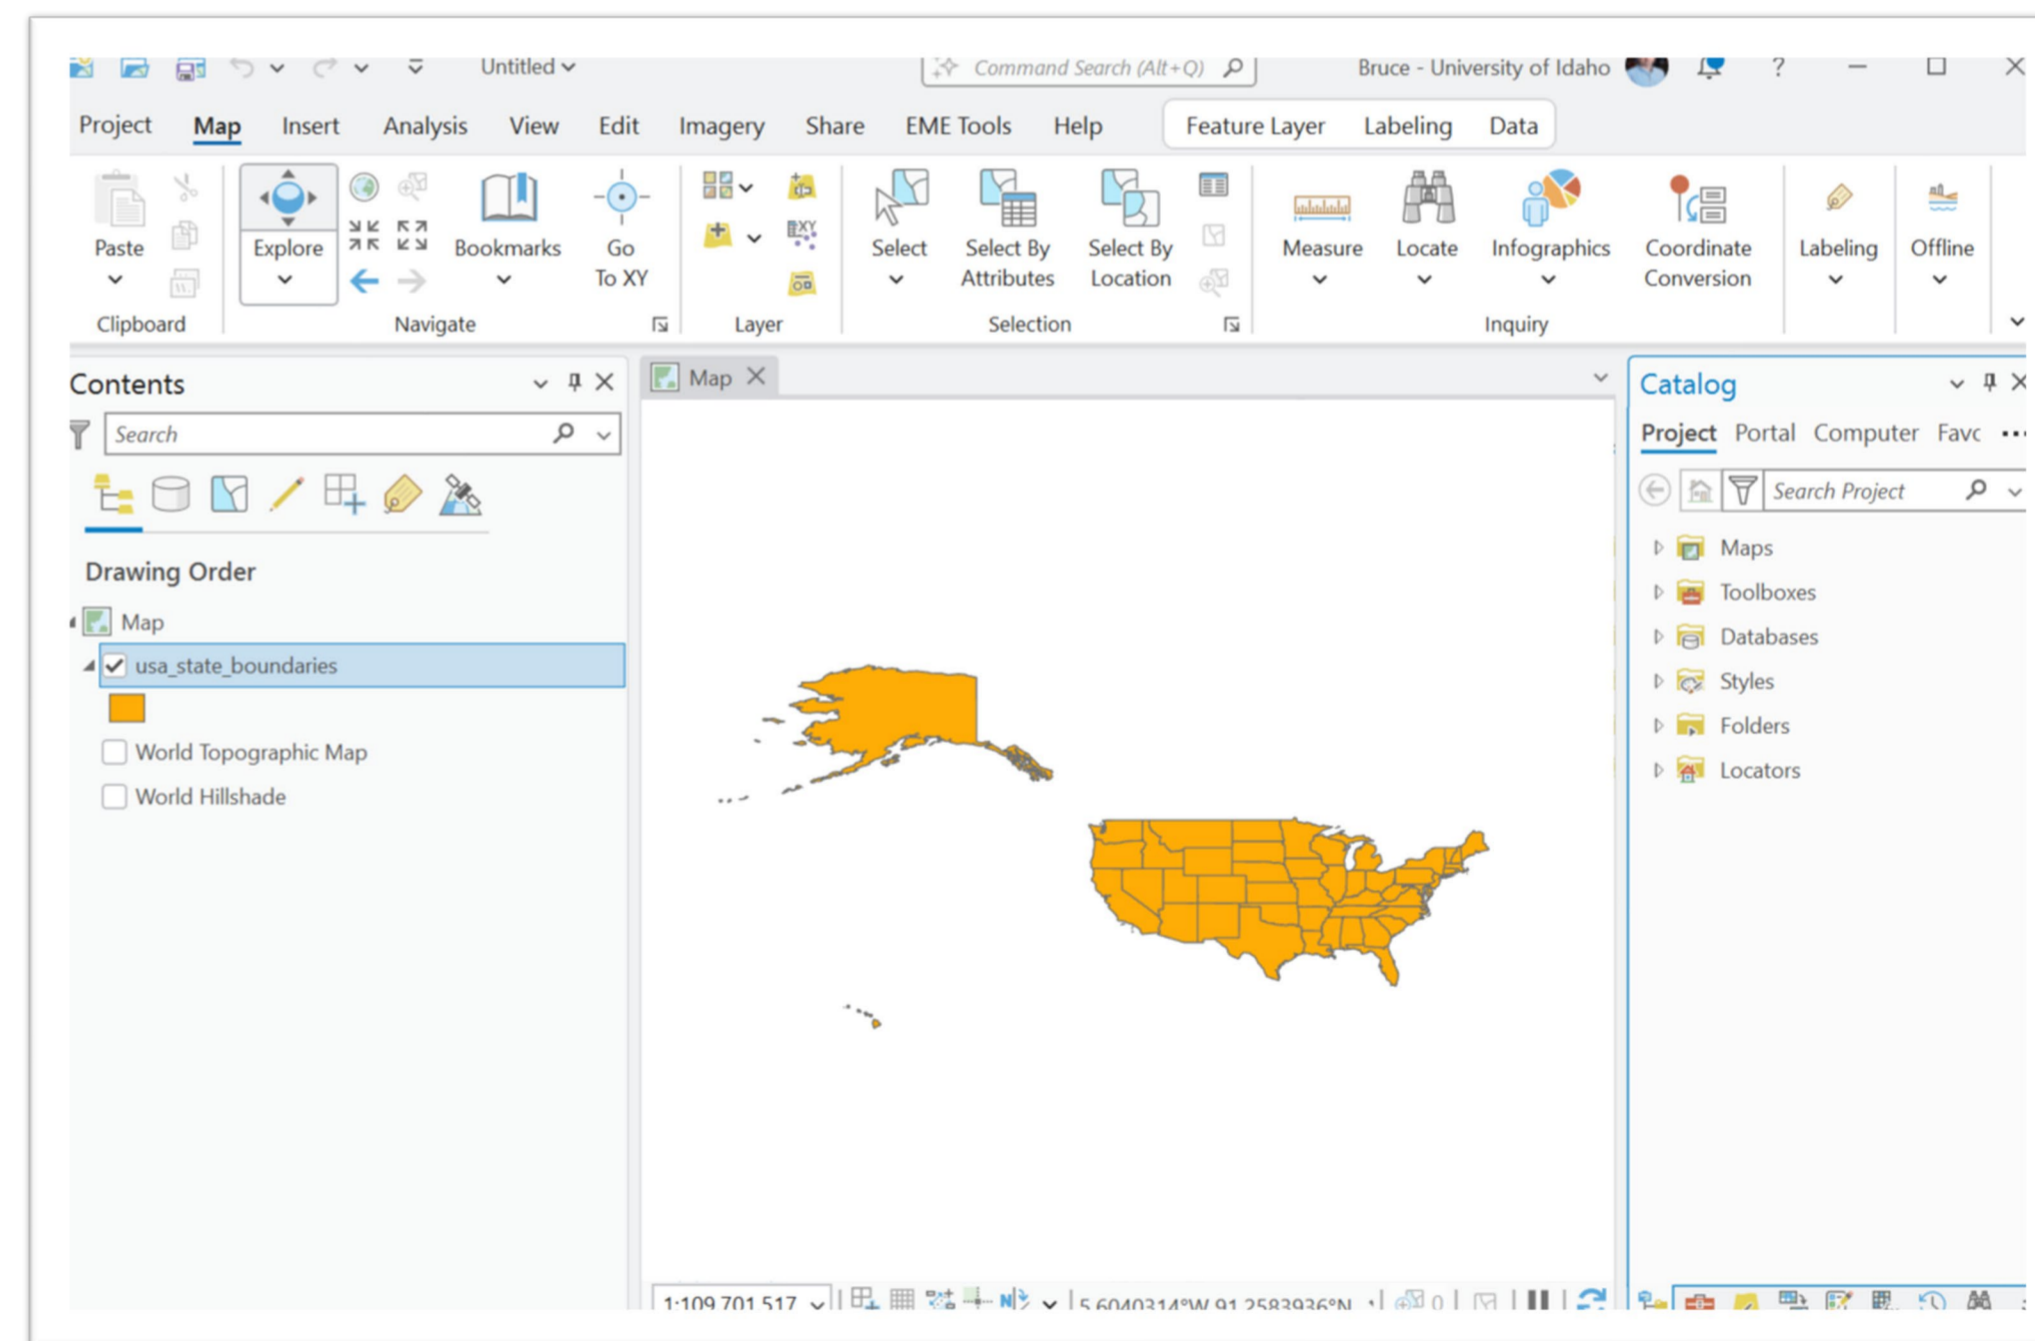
Untitled
Command Search (Alt+Q)
Bruce - University of Idaho
?

Project Map Insert Analysis View Edit Imagery Share EME Tools Help Feature Layer Labeling Data

Paste
Clipboard
Explore
Bookmarks
Go To XY
Navigate
Layer
Select
Select By Attributes
Select By Location
Selection
Measure
Locate
Infographics
Coordinate Conversion
Inquiry
Labeling
Offline

Contents
Search
Drawing Order
Map
usa_state_boundaries
World Topographic Map
World Hillshade

Map

Catalog
Project Portal Computer Favo
Search Project
Maps
Toolboxes
Databases
Styles
Folders
Locators

1:109,701,517
5.6040314°W 91.2583936°N